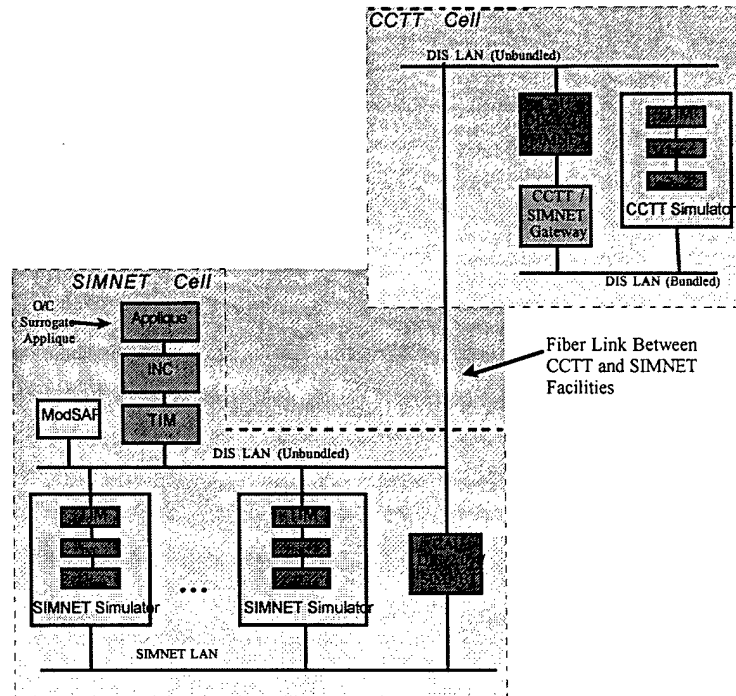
CCTT Cell

DIS LAN (Unbundled)

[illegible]

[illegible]

CCTT / SIMNET Gateway

CCTT Simulator

DIS LAN (Bundled)

SIMNET Cell

O/C Surrogate Applique

Applique

INC

TIM

ModSAF

Fiber Link Between CCTT and SIMNET Facilities

DIS LAN (Unbundled)

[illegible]

SIMNET Simulator

...

SIMNET Simulator

SIMNET LAN